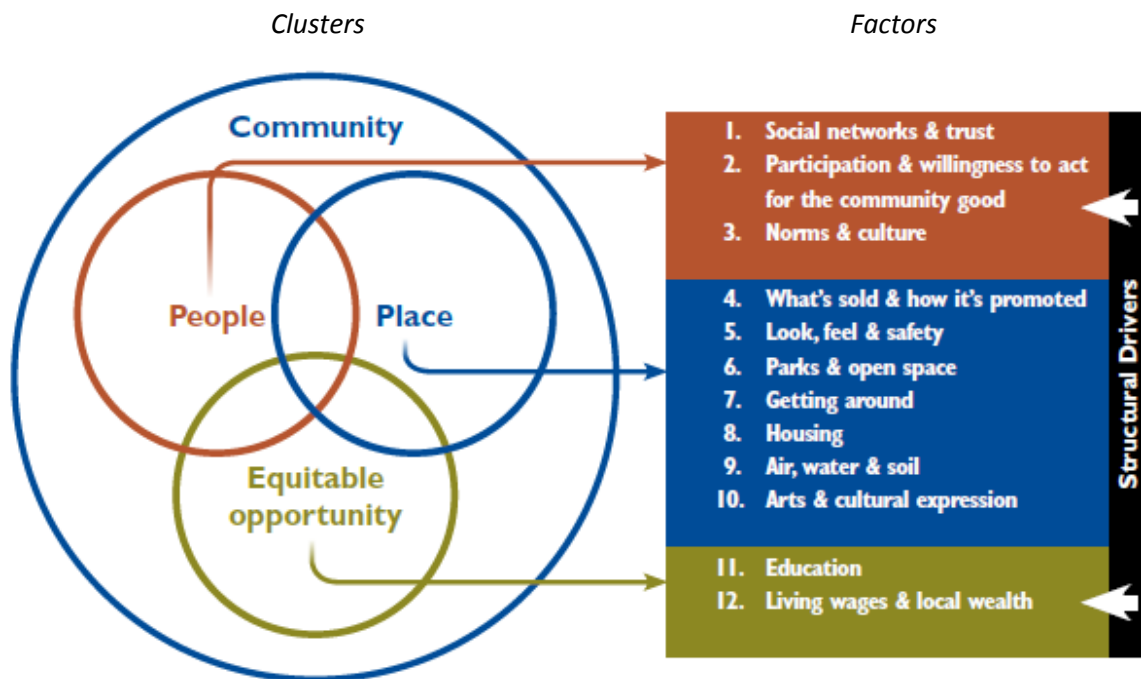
*Clusters*

*Factors*

Community

People

Place

Equitable opportunity

1. Social networks & trust
2. Participation & willingness to act for the community good
3. Norms & culture

4. What's sold & how it's promoted
5. Look, feel & safety
6. Parks & open space
7. Getting around
8. Housing
9. Air, water & soil
10. Arts & cultural expression

11. Education
12. Living wages & local wealth

Structural Drivers